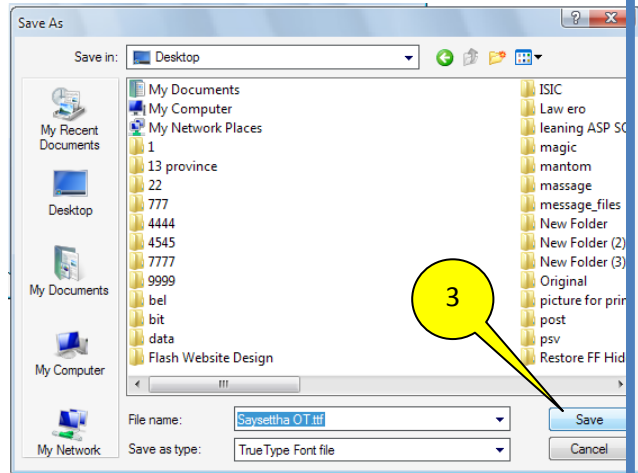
Save As

?

Save in: Desktop

My Recent Documents

Desktop

My Documents

My Computer

My Network

My Documents
My Computer
My Network Places
1
13 province
22
777
4444
4545
7777
9999
bel
bit
data
Flash Website Design

ISIC
Law ero
leaning ASP SC
magic
mantom
massage
message_files
New Folder
New Folder (2)
New Folder (3)
Original
picture for prin
post
psv
Restore FF Hid

III

File name: Saysettha OT.ttf

Save as type: TrueType Font file

Save

Cancel

3